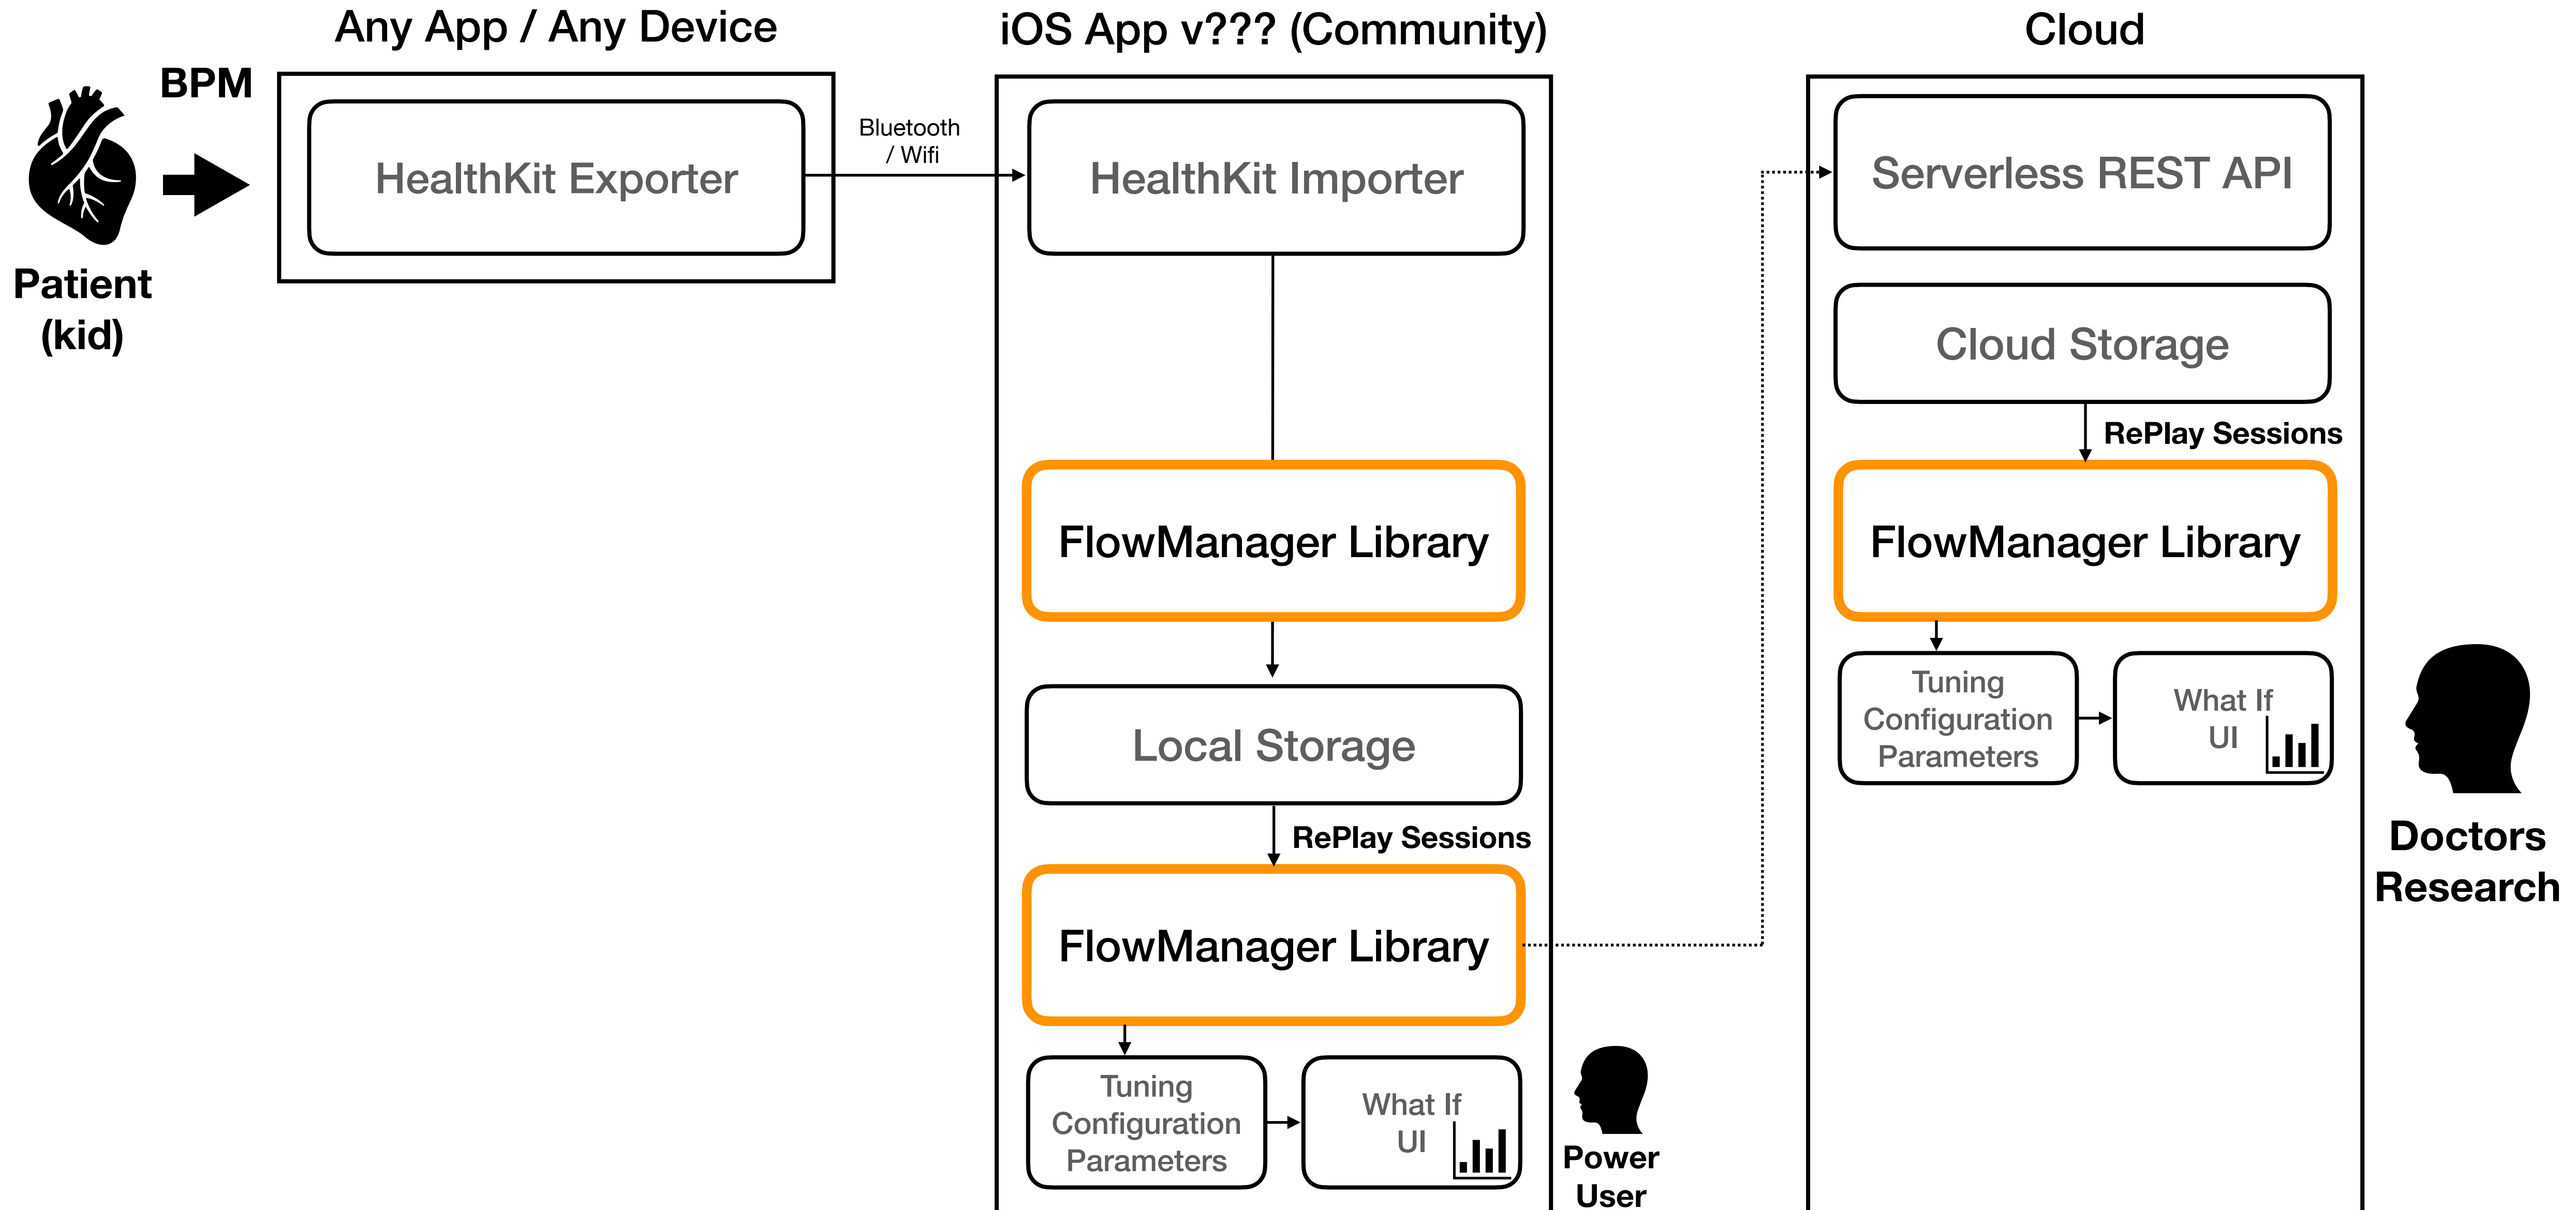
Any App / Any Device

iOS App v??? (Community)

Cloud

BPM

Patient (kid)

HealthKit Exporter

Bluetooth / Wifi

HealthKit Importer

FlowManager Library

Local Storage

RePlay Sessions

FlowManager Library

Tuning Configuration Parameters

What If UI

Power User

Serverless REST API

Cloud Storage

RePlay Sessions

FlowManager Library

Tuning Configuration Parameters

What If UI

Doctors Research